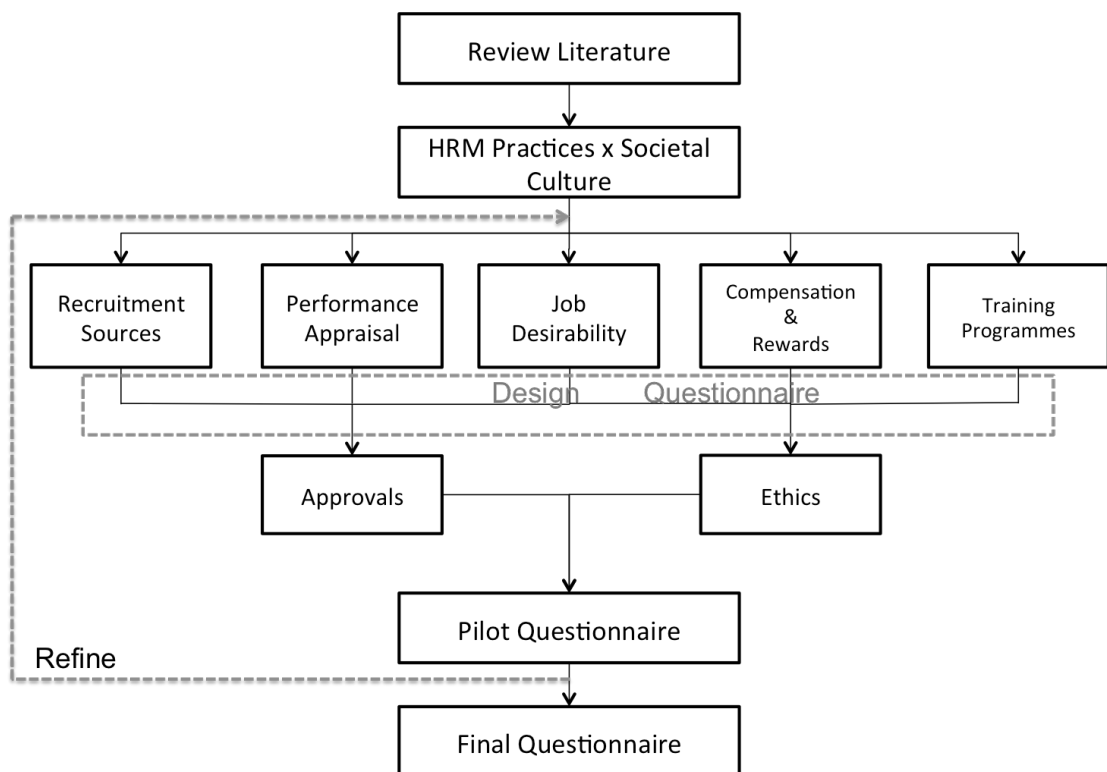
Review Literature

HRM Practices x Societal Culture

Recruitment Sources

Performance Appraisal

Job Desirability

Compensation & Rewards

Training Programmes

Design Questionnaire

Approvals

Ethics

Pilot Questionnaire

Refine

Final Questionnaire